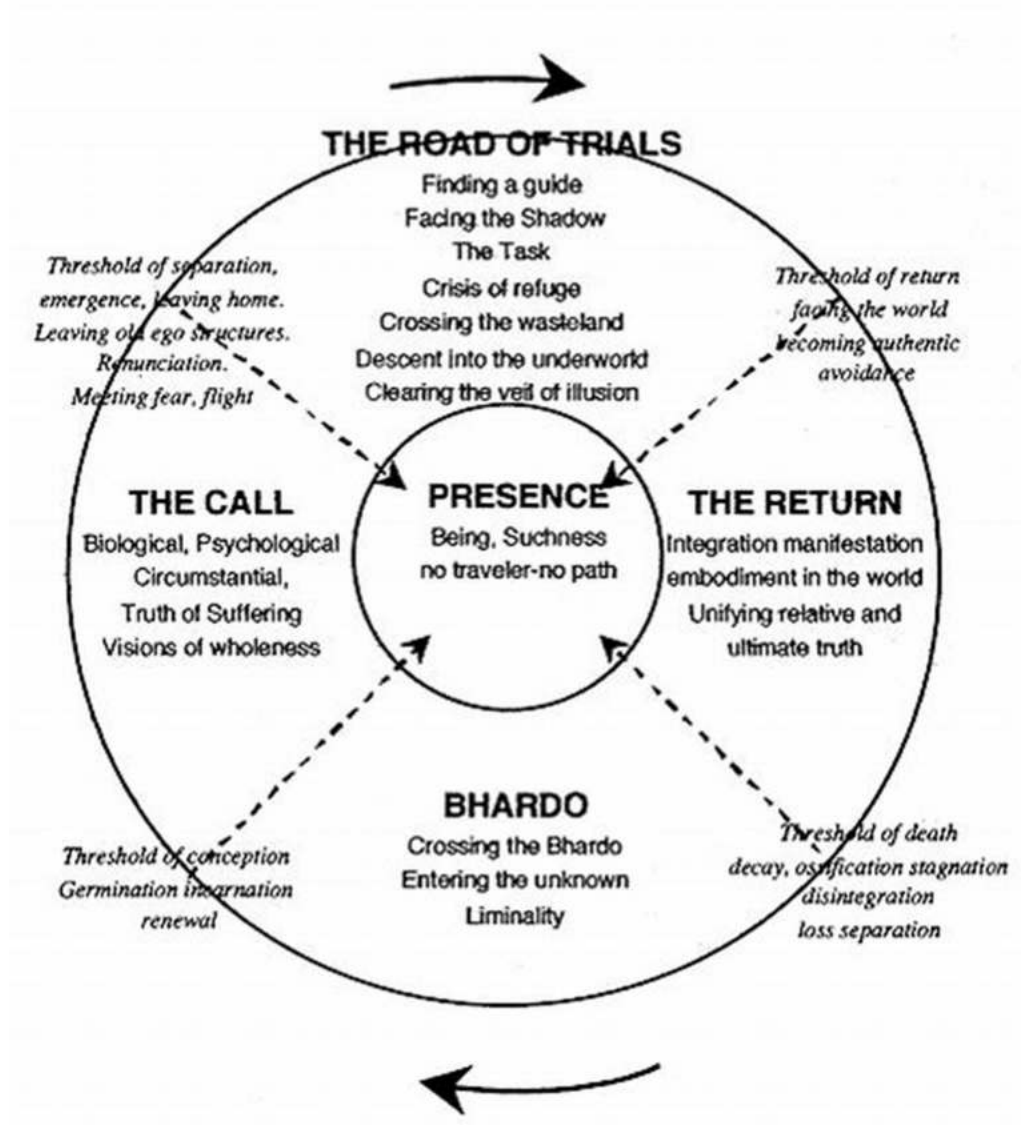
THE ROAD OF TRIALS
Finding a guide
Facing the Shadow
The Task
Crisis of refuge
Crossing the wasteland
Descent into the underworld
Clearing the veil of illusion

Threshold of separation, emergence, leaving home. Leaving old ego structures. Renunciation. Meeting fear, flight

Threshold of return facing the world becoming authentic avoidance

THE CALL
Biological, Psychological
Circumstantial,
Truth of Suffering
Visions of wholeness

PRESENCE
Being, Suchness
no traveler-no path

THE RETURN
Integration manifestation
embodiment in the world
Unifying relative and
ultimate truth

BHARDO
Crossing the Bhardo
Entering the unknown
Liminality

Threshold of conception
Germination incarnation
renewal

Threshold of death
decay, ossification stagnation
disintegration
loss separation